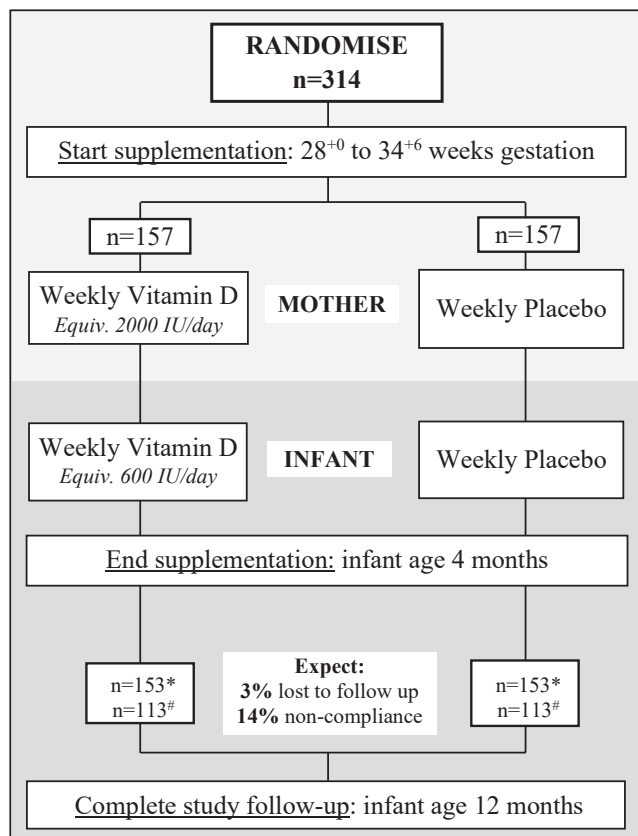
RANDOMISE
n=314

Start supplementation: $28^{+0}$ to $34^{+6}$ weeks gestation

n=157

n=157

Weekly Vitamin D
Equiv. 2000 IU/day

MOTHER

Weekly Placebo

Weekly Vitamin D
Equiv. 600 IU/day

INFANT

Weekly Placebo

End supplementation: infant age 4 months

n=153*
n=113#

Expect:
3% lost to follow up
14% non-compliance

n=153*
n=113#

Complete study follow-up: infant age 12 months